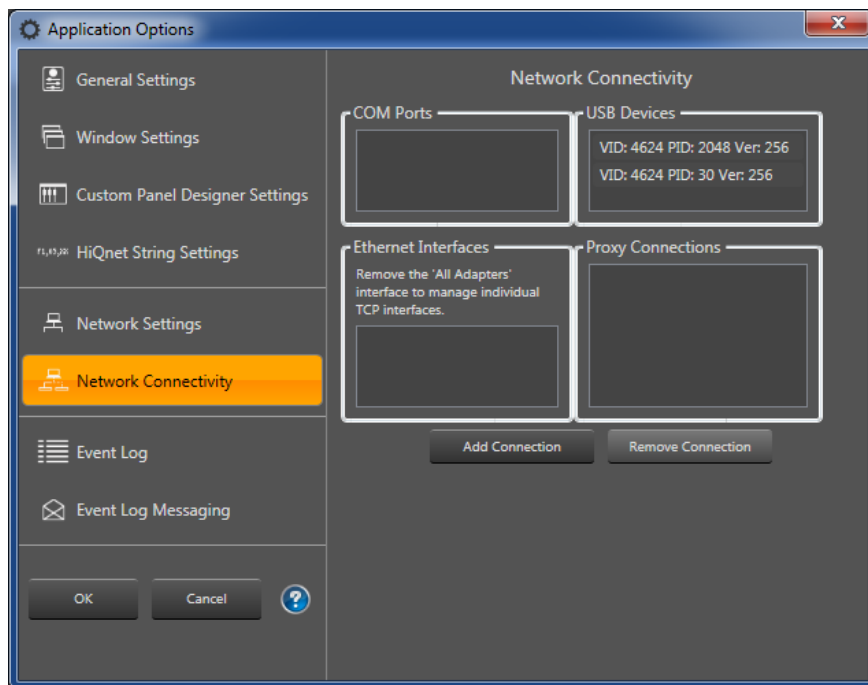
Application Options

General Settings

Window Settings

Custom Panel Designer Settings

HiQnet String Settings

Network Settings

Network Connectivity

Event Log

Event Log Messaging

OK

Cancel

Network Connectivity

COM Ports

USB Devices

VID: 4624 PID: 2048 Ver: 256

VID: 4624 PID: 30 Ver: 256

Ethernet Interfaces

Remove the 'All Adapters' interface to manage individual TCP interfaces.

Proxy Connections

Add Connection

Remove Connection